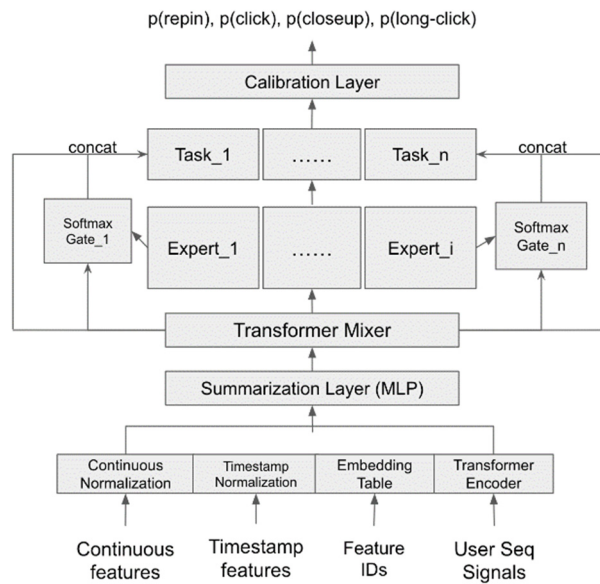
p(repin), p(click), p(closeup), p(long-click)

Calibration Layer

concat

Task_1

……

Task_n

concat

Softmax Gate_1

Expert_1

……

Expert_i

Softmax Gate_n

Transformer Mixer

Summarization Layer (MLP)

Continuous Normalization

Timestamp Normalization

Embedding Table

Transformer Encoder

Continuous features

Timestamp features

Feature IDs

User Seq Signals